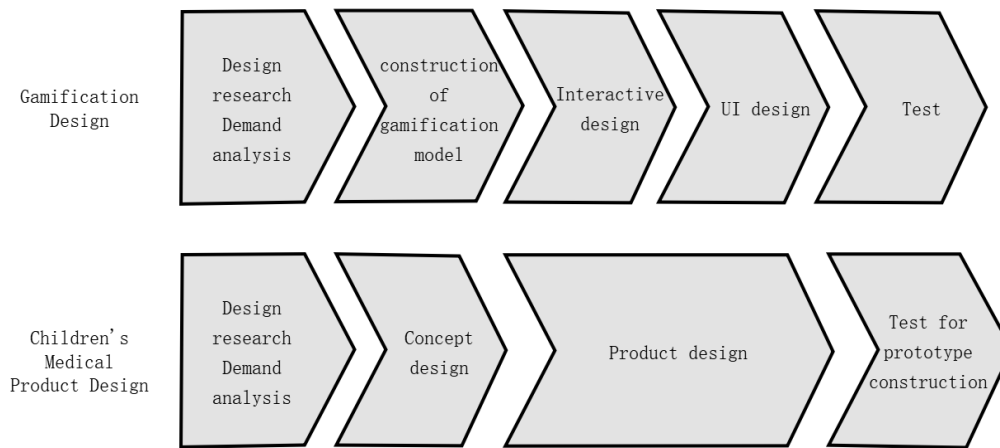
Gamification Design

Design research Demand analysis

construction of gamification model

Interactive design

UI design

Test

Children's Medical Product Design

Design research Demand analysis

Concept design

Product design

Test for prototype construction